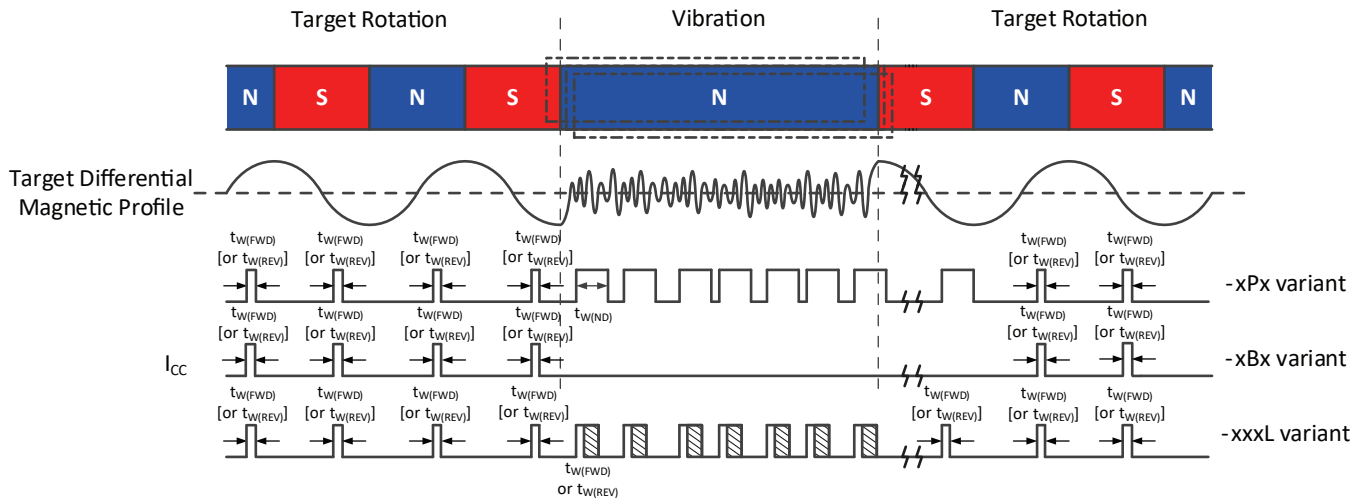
Target Rotation

Vibration

Target Rotation

N S N S N S N S N

Target Differential Magnetic Profile

$t_{W(FWD)}$ [or $t_{W(REV)}$]
$t_{W(FWD)}$ [or $t_{W(REV)}$]
$t_{W(FWD)}$ [or $t_{W(REV)}$]
$t_{W(FWD)}$ [or $t_{W(REV)}$]
$t_{W(FWD)}$ [or $t_{W(REV)}$]
$t_{W(FWD)}$ [or $t_{W(REV)}$]

$t_{W(ND)}$

-xPx variant

$t_{W(FWD)}$ [or $t_{W(REV)}$]
$t_{W(FWD)}$ [or $t_{W(REV)}$]
$t_{W(FWD)}$ [or $t_{W(REV)}$]
$t_{W(FWD)}$ [or $t_{W(REV)}$]
$t_{W(FWD)}$ [or $t_{W(REV)}$]
$t_{W(FWD)}$ [or $t_{W(REV)}$]

$I_{CC}$

-xBx variant

$t_{W(FWD)}$ [or $t_{W(REV)}$]
$t_{W(FWD)}$ [or $t_{W(REV)}$]
$t_{W(FWD)}$ [or $t_{W(REV)}$]
$t_{W(FWD)}$ [or $t_{W(REV)}$]
$t_{W(FWD)}$ [or $t_{W(REV)}$]
$t_{W(FWD)}$ [or $t_{W(REV)}$]
$t_{W(FWD)}$ [or $t_{W(REV)}$]

-xxxL variant

$t_{W(FWD)}$ or $t_{W(REV)}$